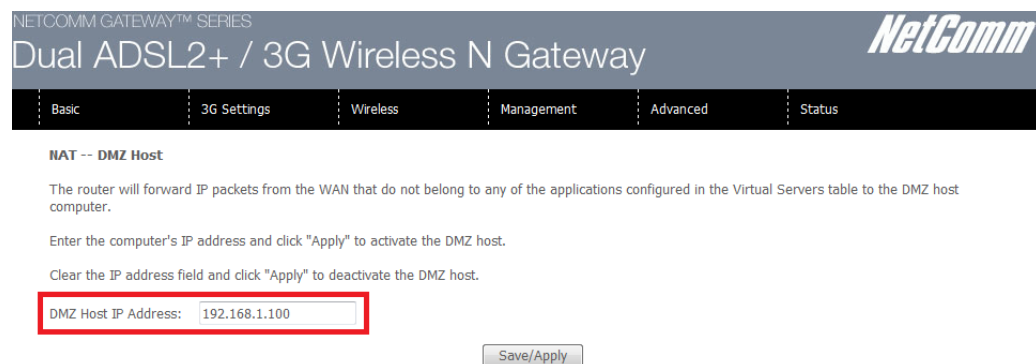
NETCOMM GATEWAY™ SERIES
Dual ADSL2+ / 3G Wireless N Gateway

NetComm

Basic | 3G Settings | Wireless | Management | Advanced | Status

NAT -- DMZ Host

The router will forward IP packets from the WAN that do not belong to any of the applications configured in the Virtual Servers table to the DMZ host computer.

Enter the computer's IP address and click "Apply" to activate the DMZ host.

Clear the IP address field and click "Apply" to deactivate the DMZ host.

DMZ Host IP Address: 192.168.1.100

Save/Apply